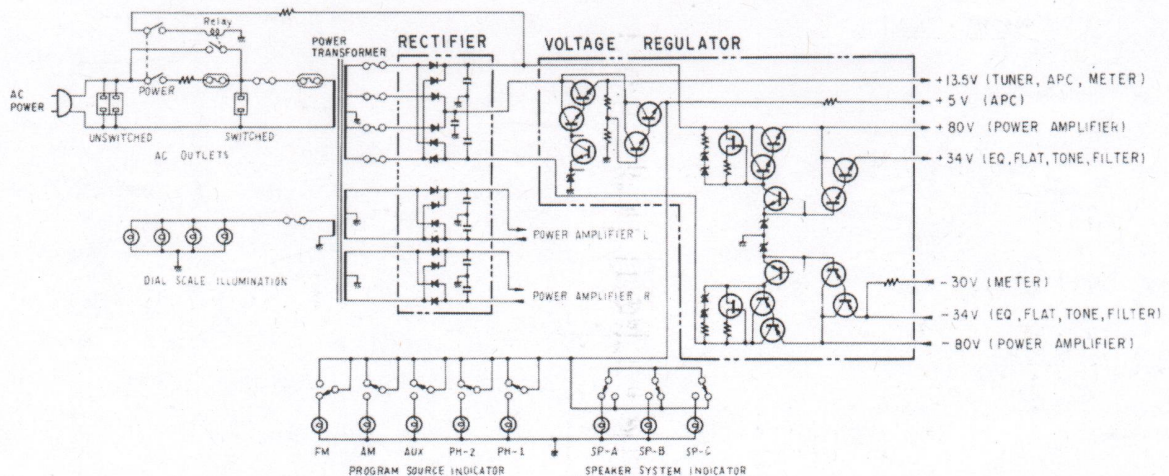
Relay

AC POWER

POWER

UNSWITCHED

SWITCHED

AC OUTLETS

POWER TRANSFORMER

RECTIFIER

VOLTAGE REGULATOR

+13.5V (TUNER, APC, METER)

+5 V (APC)

+80V (POWER AMPLIFIER)

+34 V (EQ, FLAT, TONE, FILTER)

DIAL SCALE ILLUMINATION

POWER AMPLIFIER L

POWER AMPLIFIER R

-30V (METER)

-34V (EQ, FLAT, TONE, FILTER)

-80V (POWER AMPLIFIER)

FM

AM

AUX

PH-2

PH-1

PROGRAM SOURCE INDICATOR

SP-A

SP-B

SP-C

SPEAKER SYSTEM INDICATOR